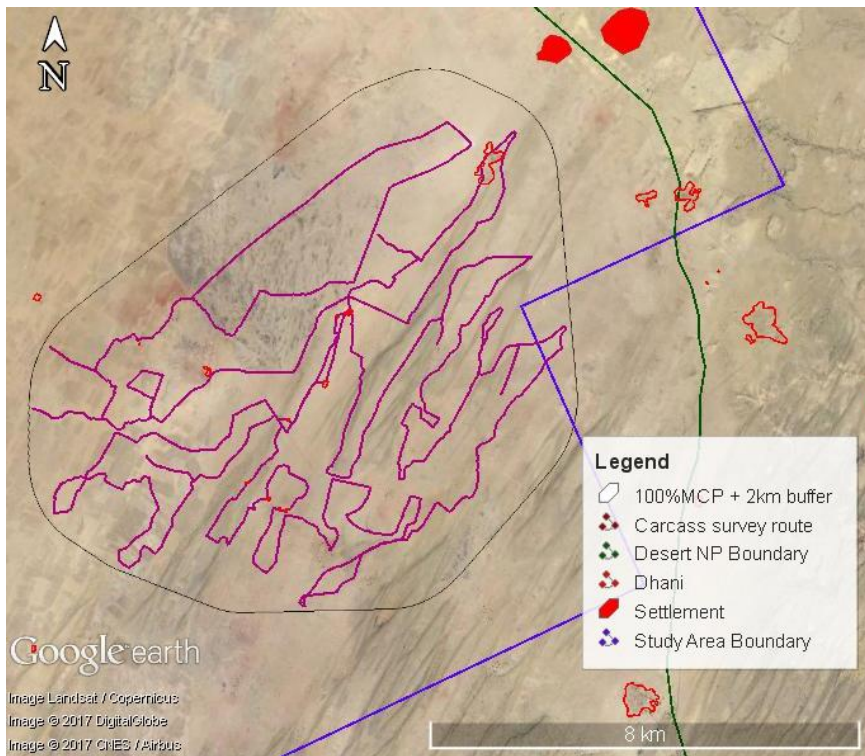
N

Legend
100%MCP + 2km buffer
Carcass survey route
Desert NP Boundary
Dhani
Settlement
Study Area Boundary

Google earth
Image Landsat / Copernicus
Image © 2017 DigitalGlobe
Image © 2017 CNES / Airbus

8 km